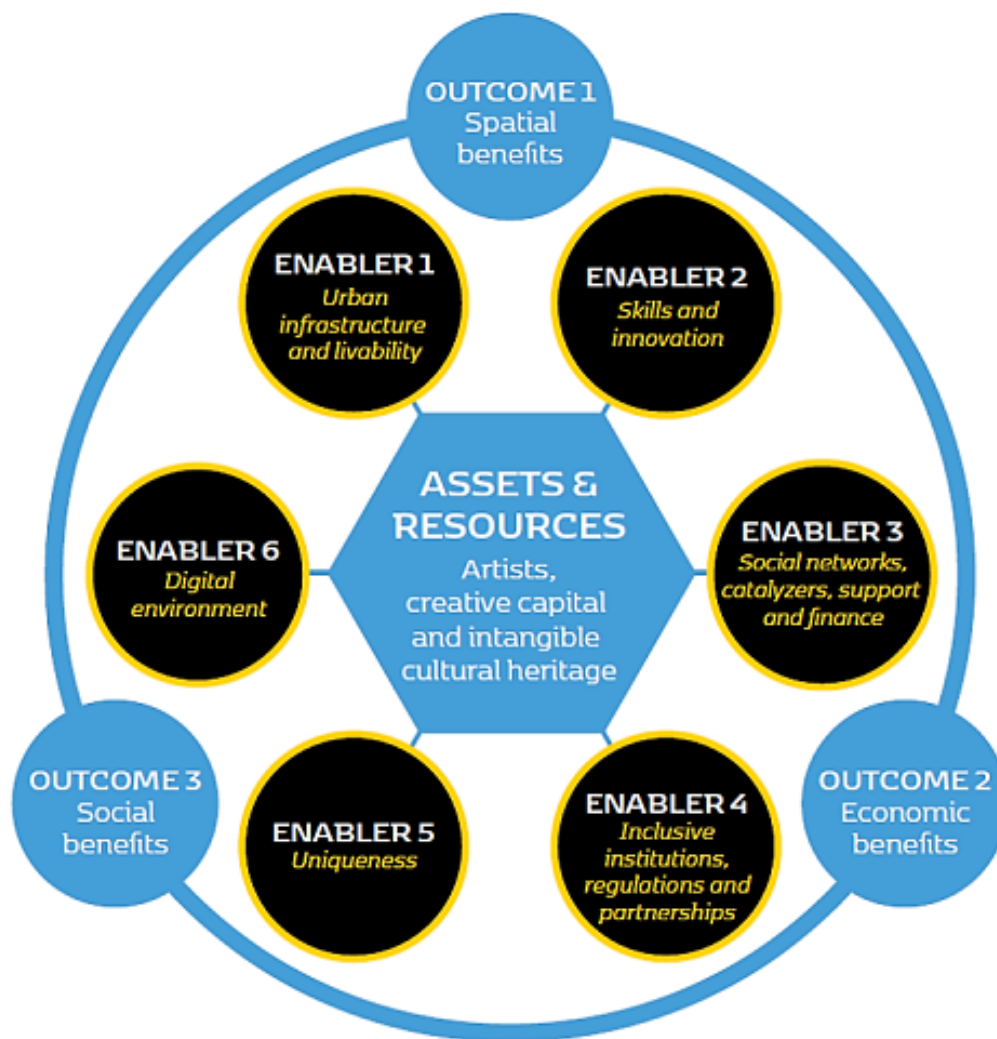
OUTCOME 1
Spatial benefits

ENABLER 1
Urban infrastructure and livability

ENABLER 2
Skills and innovation

ASSETS & RESOURCES
Artists, creative capital and intangible cultural heritage

ENABLER 6
Digital environment

ENABLER 3
Social networks, catalyzers, support and finance

OUTCOME 3
Social benefits

ENABLER 5
Uniqueness

ENABLER 4
Inclusive institutions, regulations and partnerships

OUTCOME 2
Economic benefits